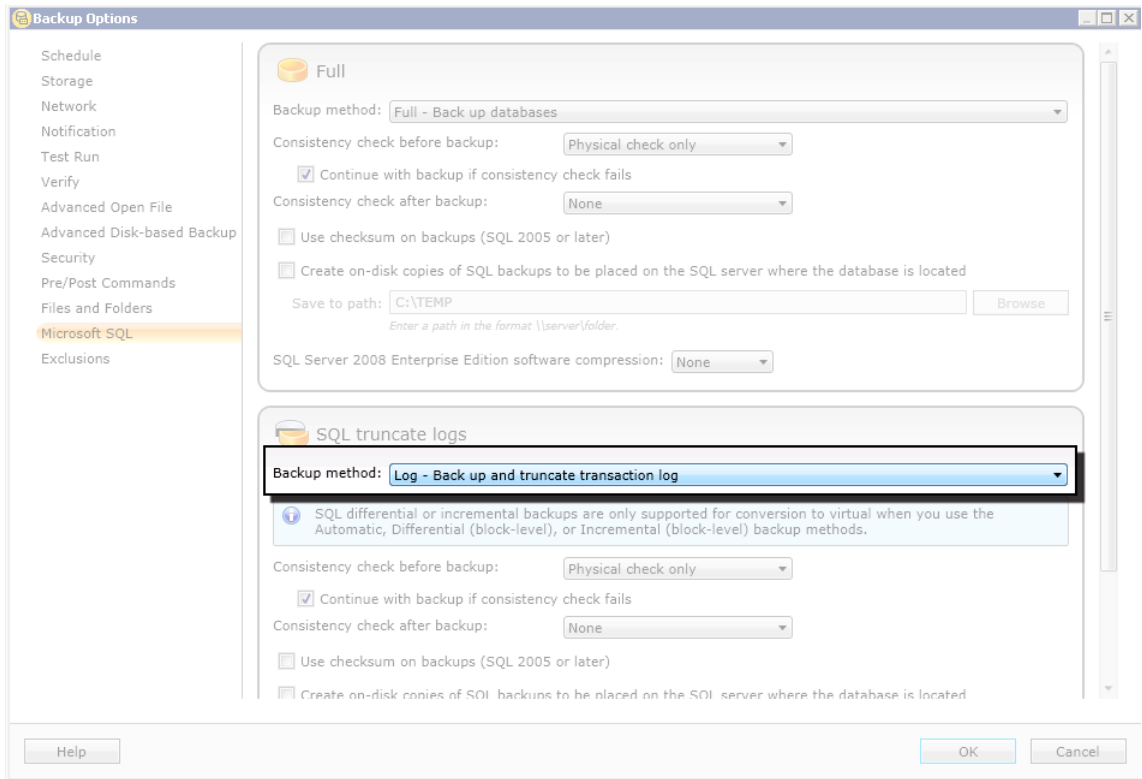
Backup Options

Schedule
Storage
Network
Notification
Test Run
Verify
Advanced Open File
Advanced Disk-based Backup
Security
Pre/Post Commands
Files and Folders
Microsoft SQL
Exclusions

Full

Backup method: Full - Back up databases

Consistency check before backup: Physical check only

Continue with backup if consistency check fails

Consistency check after backup: None

Use checksum on backups (SQL 2005 or later)

Create on-disk copies of SQL backups to be placed on the SQL server where the database is located

Save to path: C:\TEMP Browse

Enter a path in the format \\server\folder.

SQL Server 2008 Enterprise Edition software compression: None

SQL truncate logs

Backup method: Log - Back up and truncate transaction log

SQL differential or incremental backups are only supported for conversion to virtual when you use the Automatic, Differential (block-level), or Incremental (block-level) backup methods.

Consistency check before backup: Physical check only

Continue with backup if consistency check fails

Consistency check after backup: None

Use checksum on backups (SQL 2005 or later)

Create on-disk copies of SQL backups to be placed on the SQL server where the database is located

Help

OK Cancel